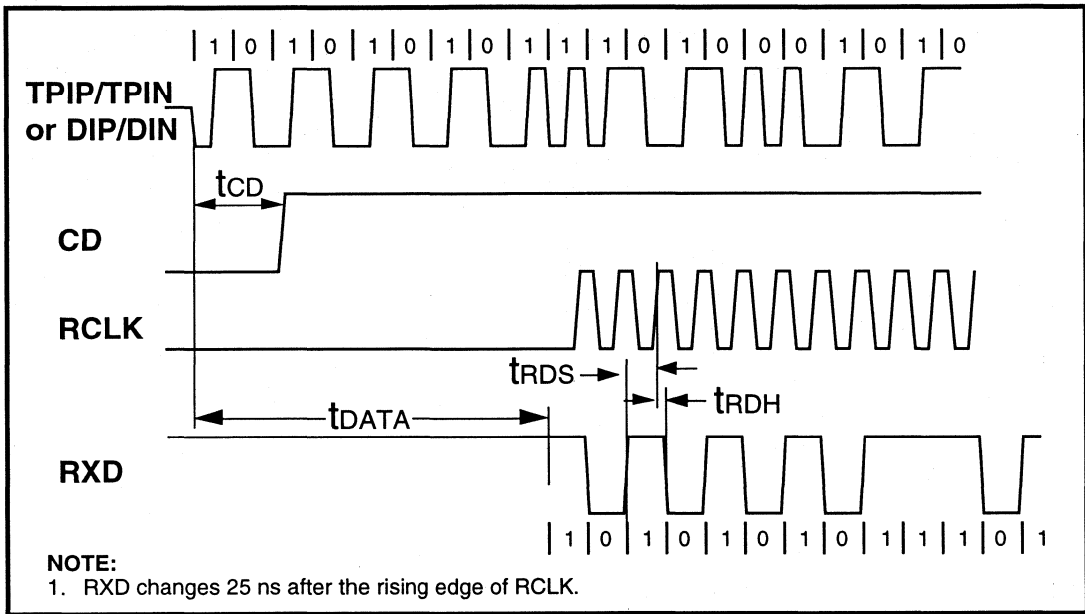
| 1 | 0 | 1 | 0 | 1 | 0 | 1 | 0 | 1 | 1 | 1 | 0 | 1 | 0 | 0 | 0 | 1 | 0 | 1 | 0

TPIP/TPIN or DIP/DIN

$t_{CD}$

CD

RCLK

$t_{RDS}$

$t_{RDH}$

$t_{DATA}$

RXD

| 1 | 0 | 1 | 0 | 1 | 0 | 1 | 0 | 1 | 1 | 1 | 0 | 1

NOTE:
1. RXD changes 25 ns after the rising edge of RCLK.